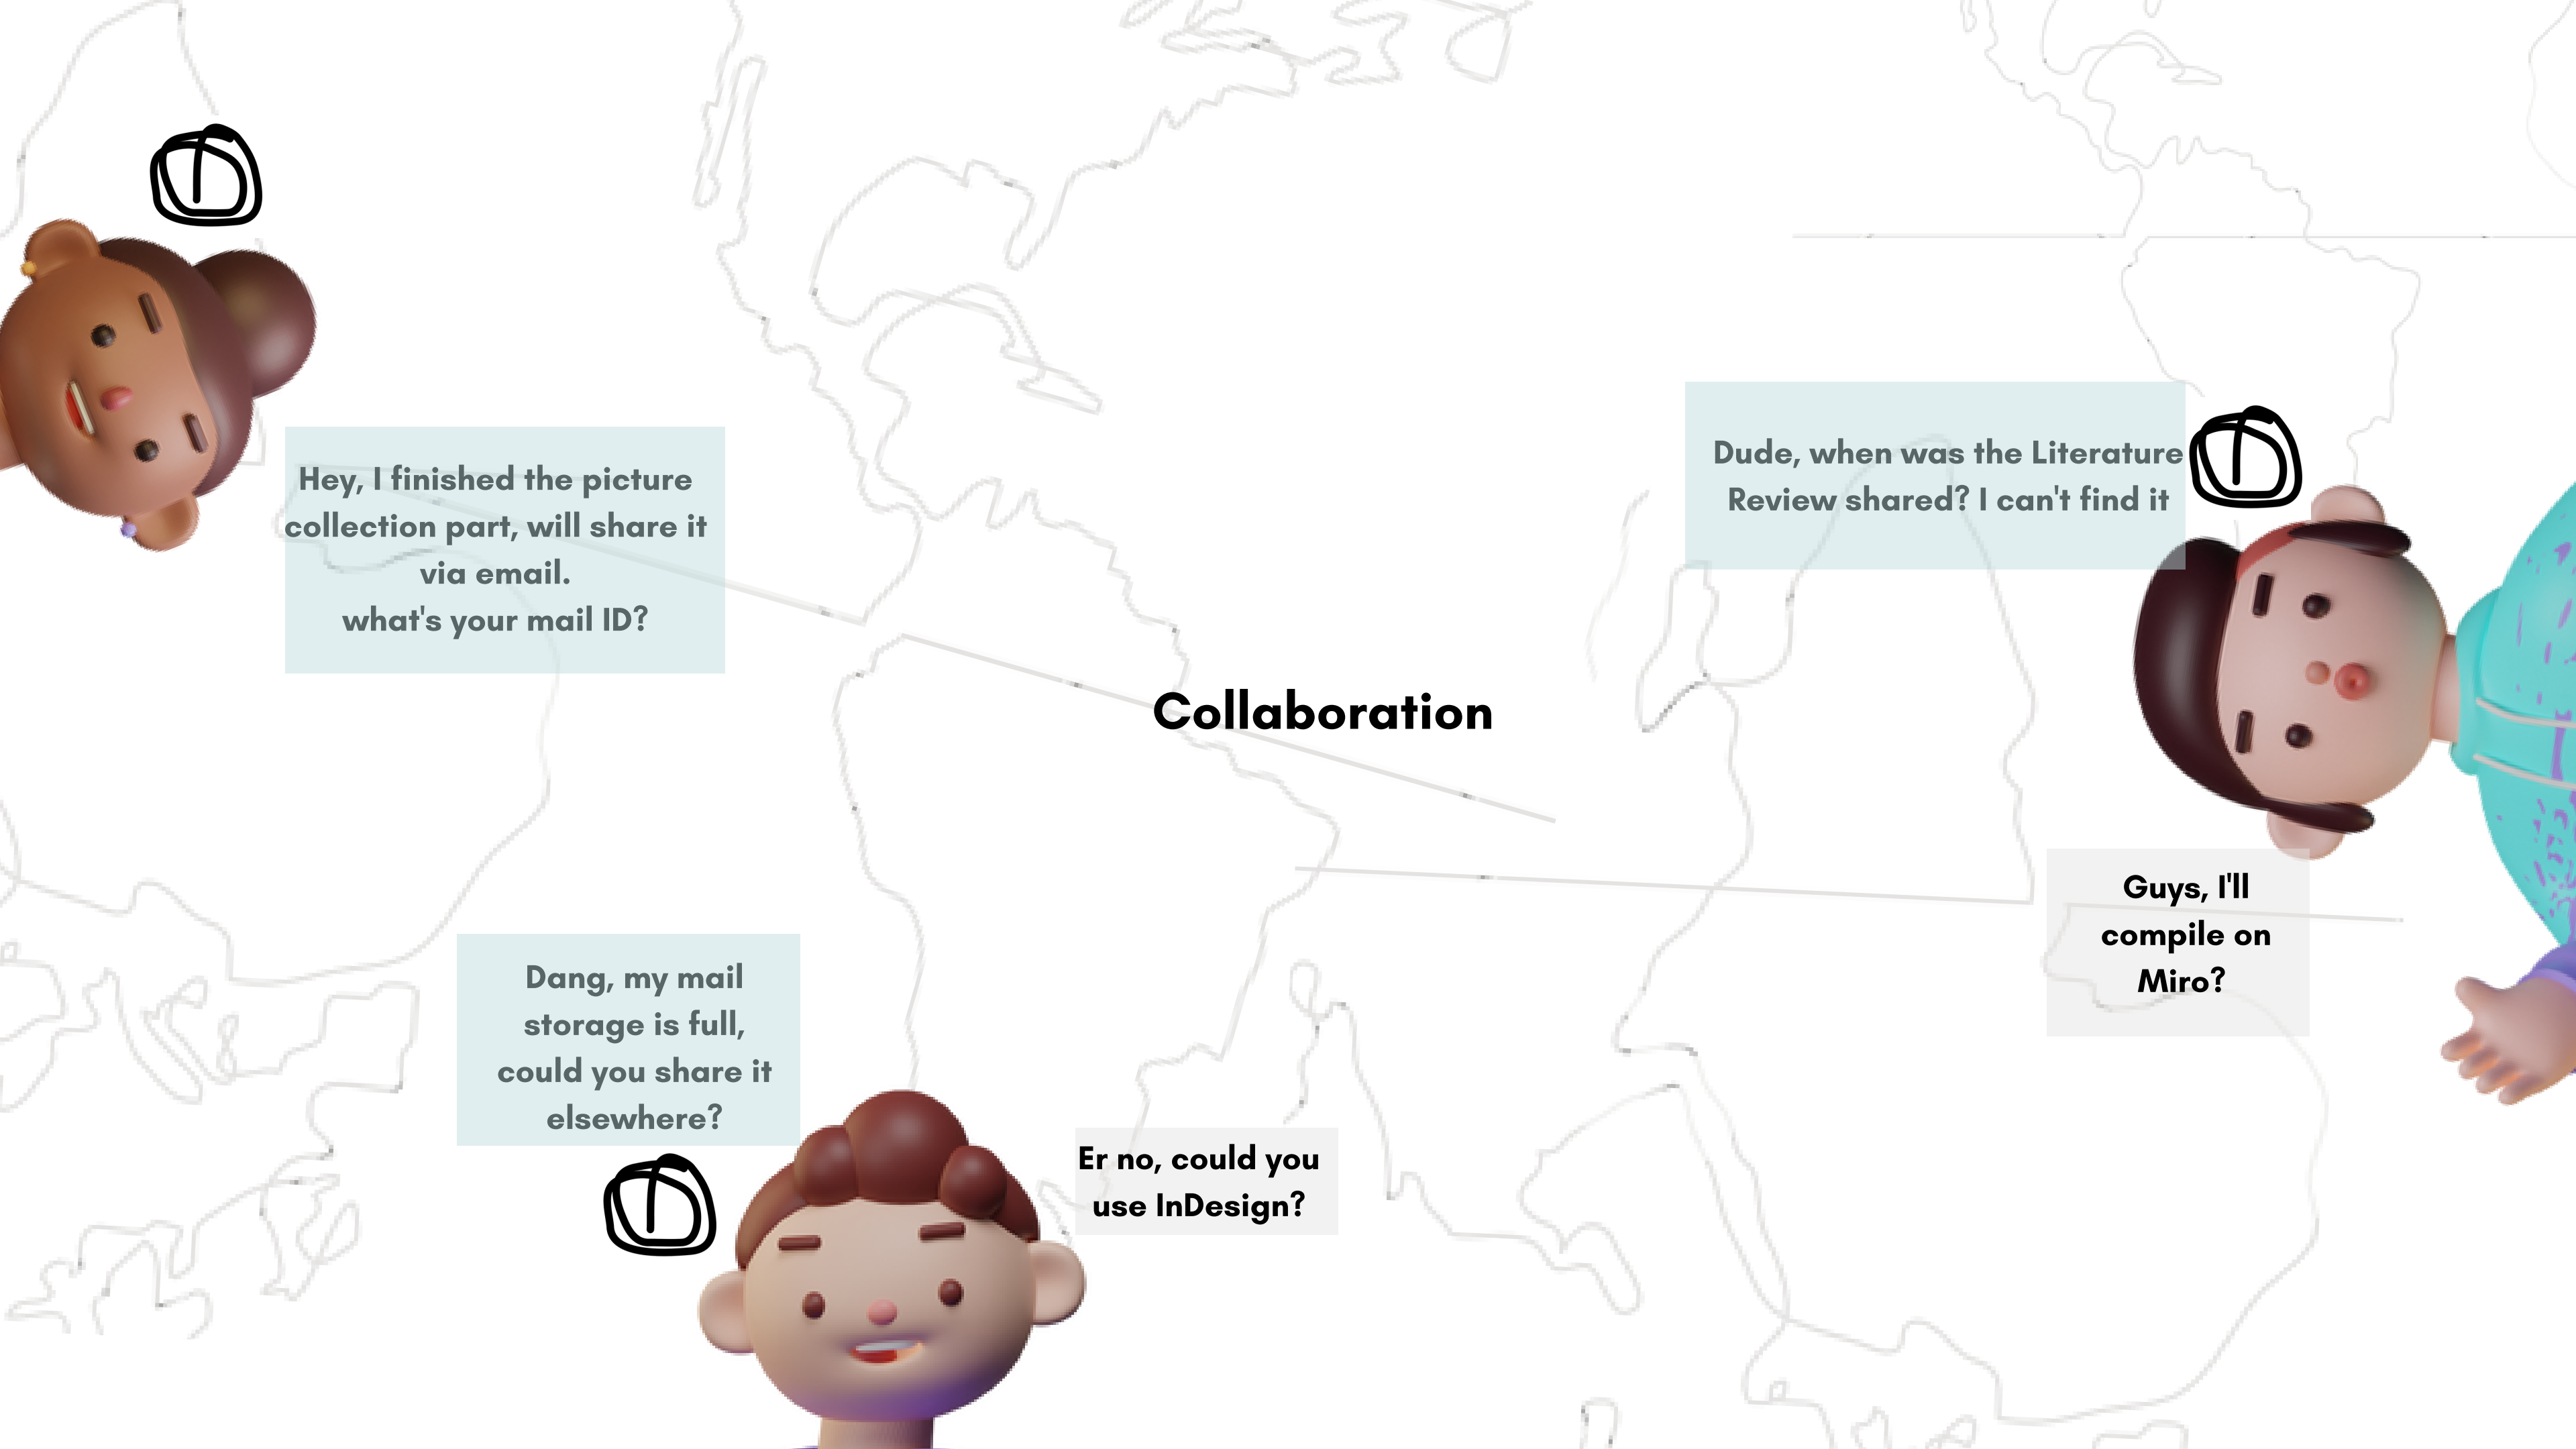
Hey, I finished the picture collection part, will share it via email.
what's your mail ID?

Dude, when was the Literature Review shared? I can't find it

Collaboration

Guys, I'll compile on Miro?

Dang, my mail storage is full, could you share it elsewhere?

Er no, could you use InDesign?